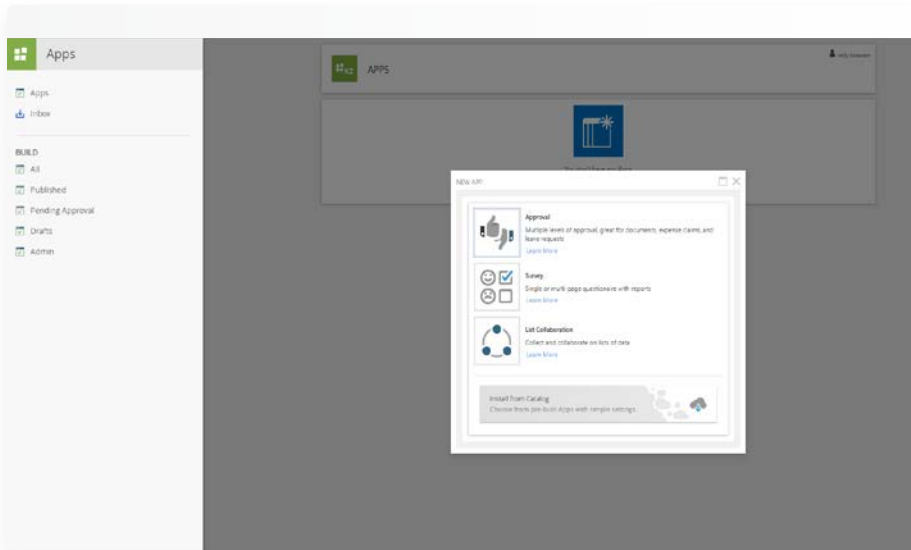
Apps

Apps
Inbox

BUILD
All
Published
Pending Approval
Drafts
Admin

APPS

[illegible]

NEW APP

Approval
Multiple levels of approval, great for documents, expense claims, and leave requests
Learn More

Survey
Single or multi page questionaire with reports
Learn More

List Collaboration
Collect and collaborate on lists of data
Learn More

Install from Catalog
Choose from pre-built Apps with simple settings.